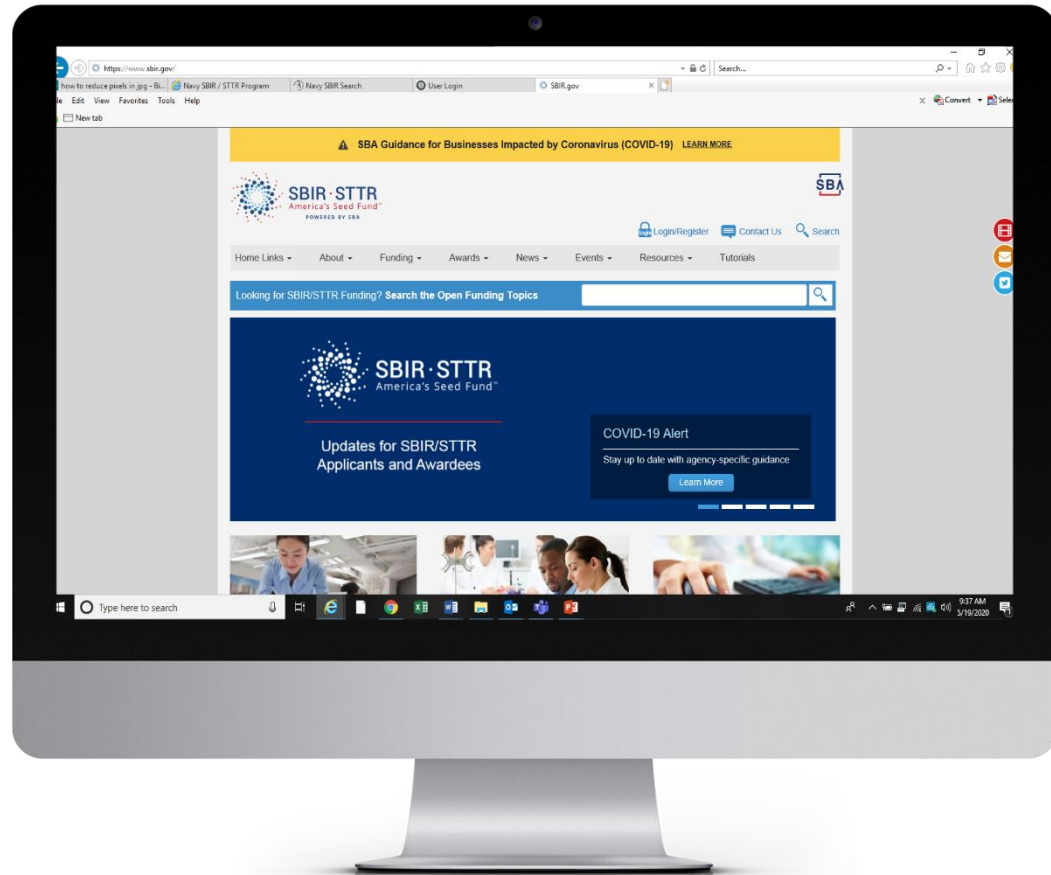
https://www.sbir.gov/

Search...

how to reduce pixels in jpg - Bi... | Navy SBIR / STTR Program | Navy SBIR Search | User Login | SBIR.gov

le Edit View Favorites Tools Help

Convert Sele

New tab

SBA Guidance for Businesses Impacted by Coronavirus (COVID-19) LEARN MORE

SBIR · STTR
America's Seed Fund™
POWERED BY SBA

SBA

Login/Register Contact Us Search

Home Links ▾ About ▾ Funding ▾ Awards ▾ News ▾ Events ▾ Resources ▾ Tutorials

Looking for SBIR/STTR Funding? Search the Open Funding Topics

SBIR · STTR
America's Seed Fund™

Updates for SBIR/STTR Applicants and Awardees

COVID-19 Alert

Stay up to date with agency-specific guidance

Learn More

Type here to search

9:37 AM
5/19/2020